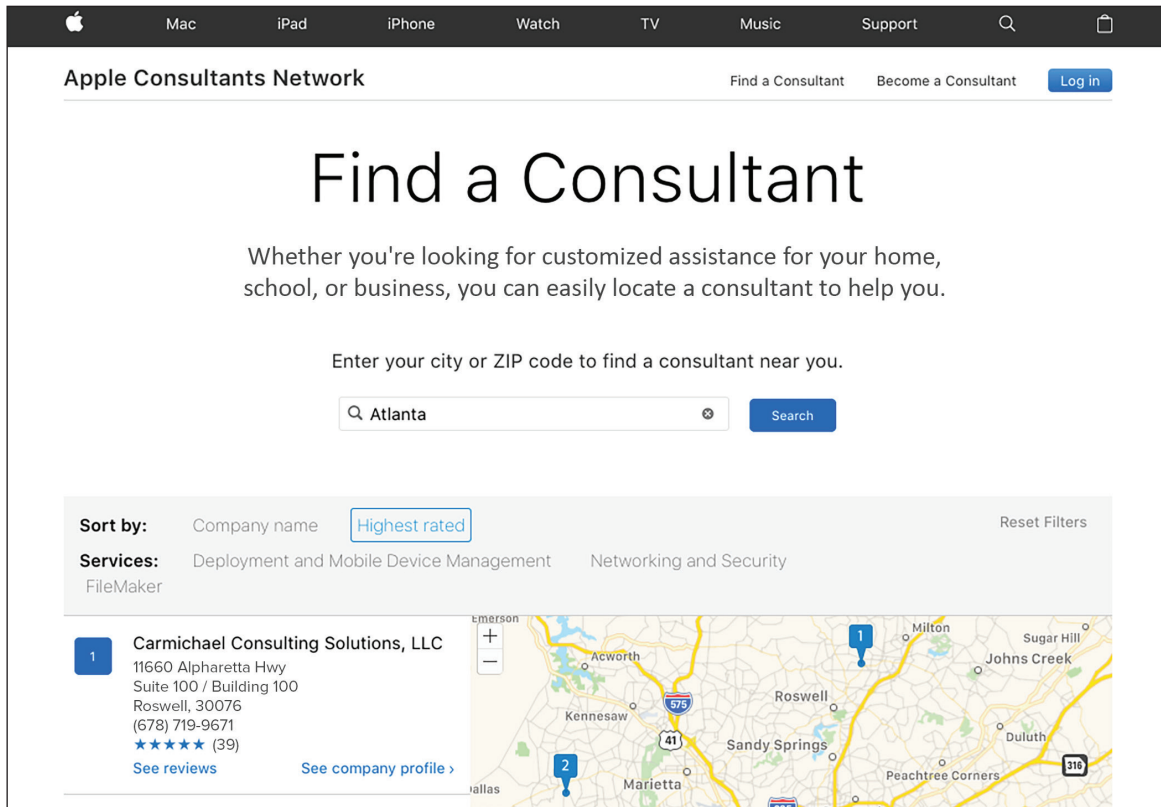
Mac iPad iPhone Watch TV Music Support

Apple Consultants Network

Find a Consultant Become a Consultant Log in

Find a Consultant

Whether you're looking for customized assistance for your home, school, or business, you can easily locate a consultant to help you.

Enter your city or ZIP code to find a consultant near you.

Atlanta

Search

Sort by: Company name Highest rated

Reset Filters

Services: Deployment and Mobile Device Management Networking and Security FileMaker

1

Carmichael Consulting Solutions, LLC
11660 Alpharetta Hwy
Suite 100 / Building 100
Roswell, 30076
(678) 719-9671
★★★★★ (39)

See reviews See company profile ›

Emerson
+
−
Acworth
575
Kennesaw
41
2
Dallas
Marietta
1
Milton
Sugar Hill
Johns Creek
Roswell
Sandy Springs
Duluth
Peachtree Corners
316